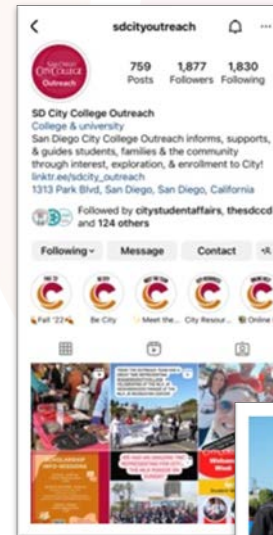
sdcityoutreach

SAN DIEGO CITY COLLEGE Outreach

759 Posts 1,877 Followers 1,830 Following

SD City College Outreach
College & university
San Diego City College Outreach informs, supports, & guides students, families & the community through interest, exploration, & enrollment to City!
linktr.ee/sdcity_outreach
1313 Park Blvd, San Diego, San Diego, California

Followed by citystudentaffairs, thesdccd and 124 others

Following Message Contact

Fall '22 Be City Meet the... City Resour... Online

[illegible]